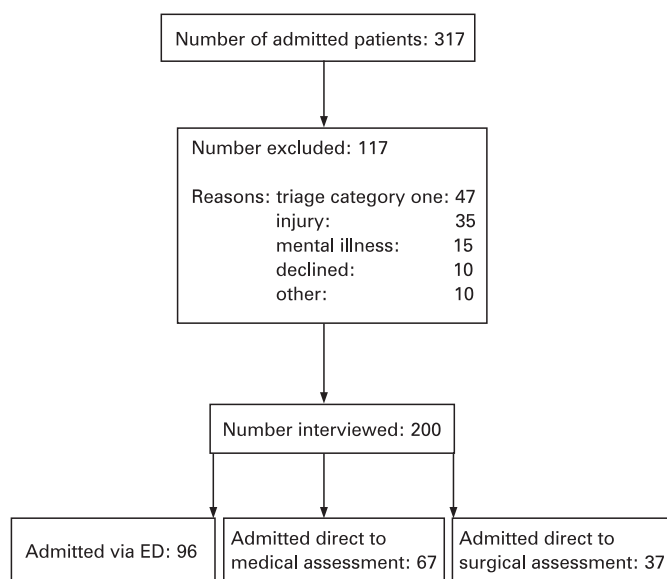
Number of admitted patients: 317

Number excluded: 117

Reasons: triage category one: 47
injury: 35
mental illness: 15
declined: 10
other: 10

Number interviewed: 200

Admitted via ED: 96

Admitted direct to medical assessment: 67

Admitted direct to surgical assessment: 37